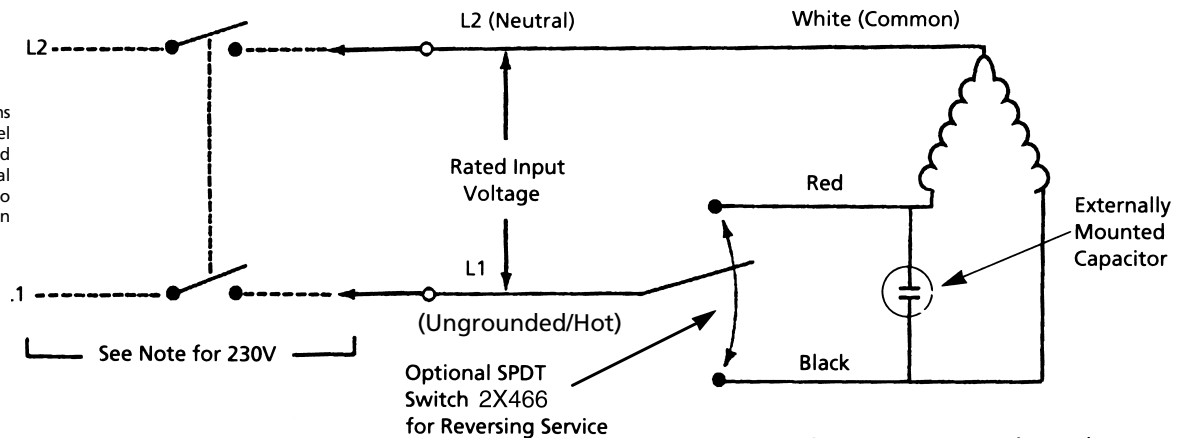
L2

ns
el
d
al
o
n

.1

See Note for 230V

L2 (Neutral)

Rated Input
Voltage

L1

(Ungrounded/Hot)

White (Common)

Red

Black

Externally
Mounted
Capacitor

Optional SPDT
Switch 2X466
for Reversing Service